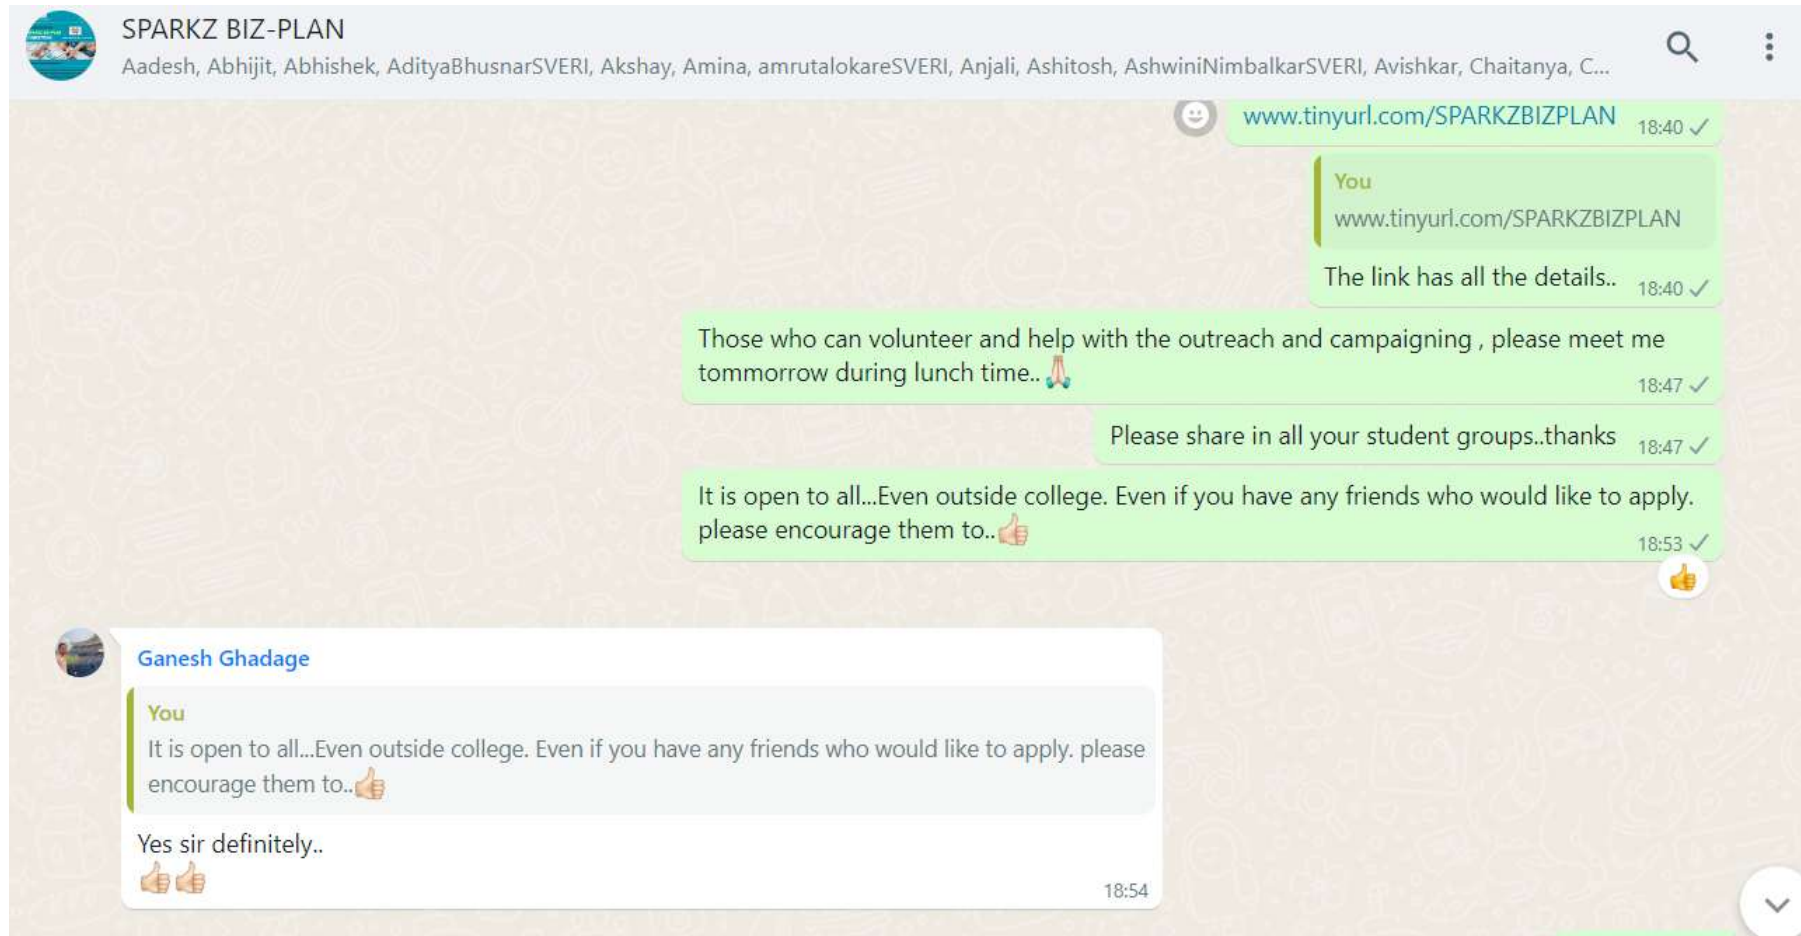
SPARKZ BIZ-PLAN
Aadesh, Abhijit, Abhishek, AdityaBhusnarSVERI, Akshay, Amina, amrutalokareSVERI, Anjali, Ashitosh, AshwiniNimbalkarSVERI, Avishkar, Chaitanya, C...

www.tinyurl.com/SPARKZBIZPLAN 18:40

You
www.tinyurl.com/SPARKZBIZPLAN
The link has all the details.. 18:40

Those who can volunteer and help with the outreach and campaigning , please meet me tommorrow during lunch time..🙏 18:47

Please share in all your student groups..thanks 18:47

It is open to all...Even outside college. Even if you have any friends who would like to apply. please encourage them to..👍 18:53

👍

Ganesh Ghadage
You
It is open to all...Even outside college. Even if you have any friends who would like to apply. please encourage them to..👍
Yes sir definitely..
👍👍 18:54